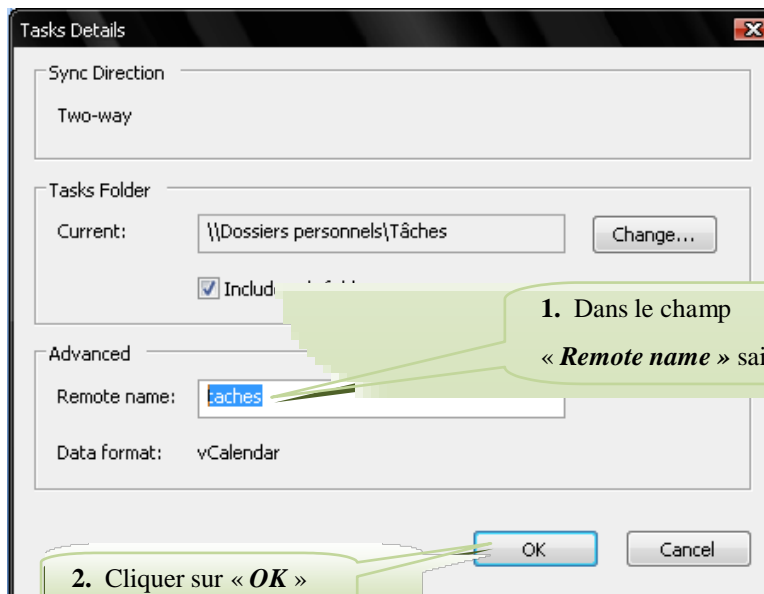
Tasks Details

Sync Direction

Two-way

Tasks Folder

Current: \\Dossiers personnels\Tâches

Change...

Includ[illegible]

1. Dans le champ « *Remote name* » sai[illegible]

Advanced

Remote name: taches

Data format: vCalendar

OK

Cancel

2. Cliquer sur « *OK* »